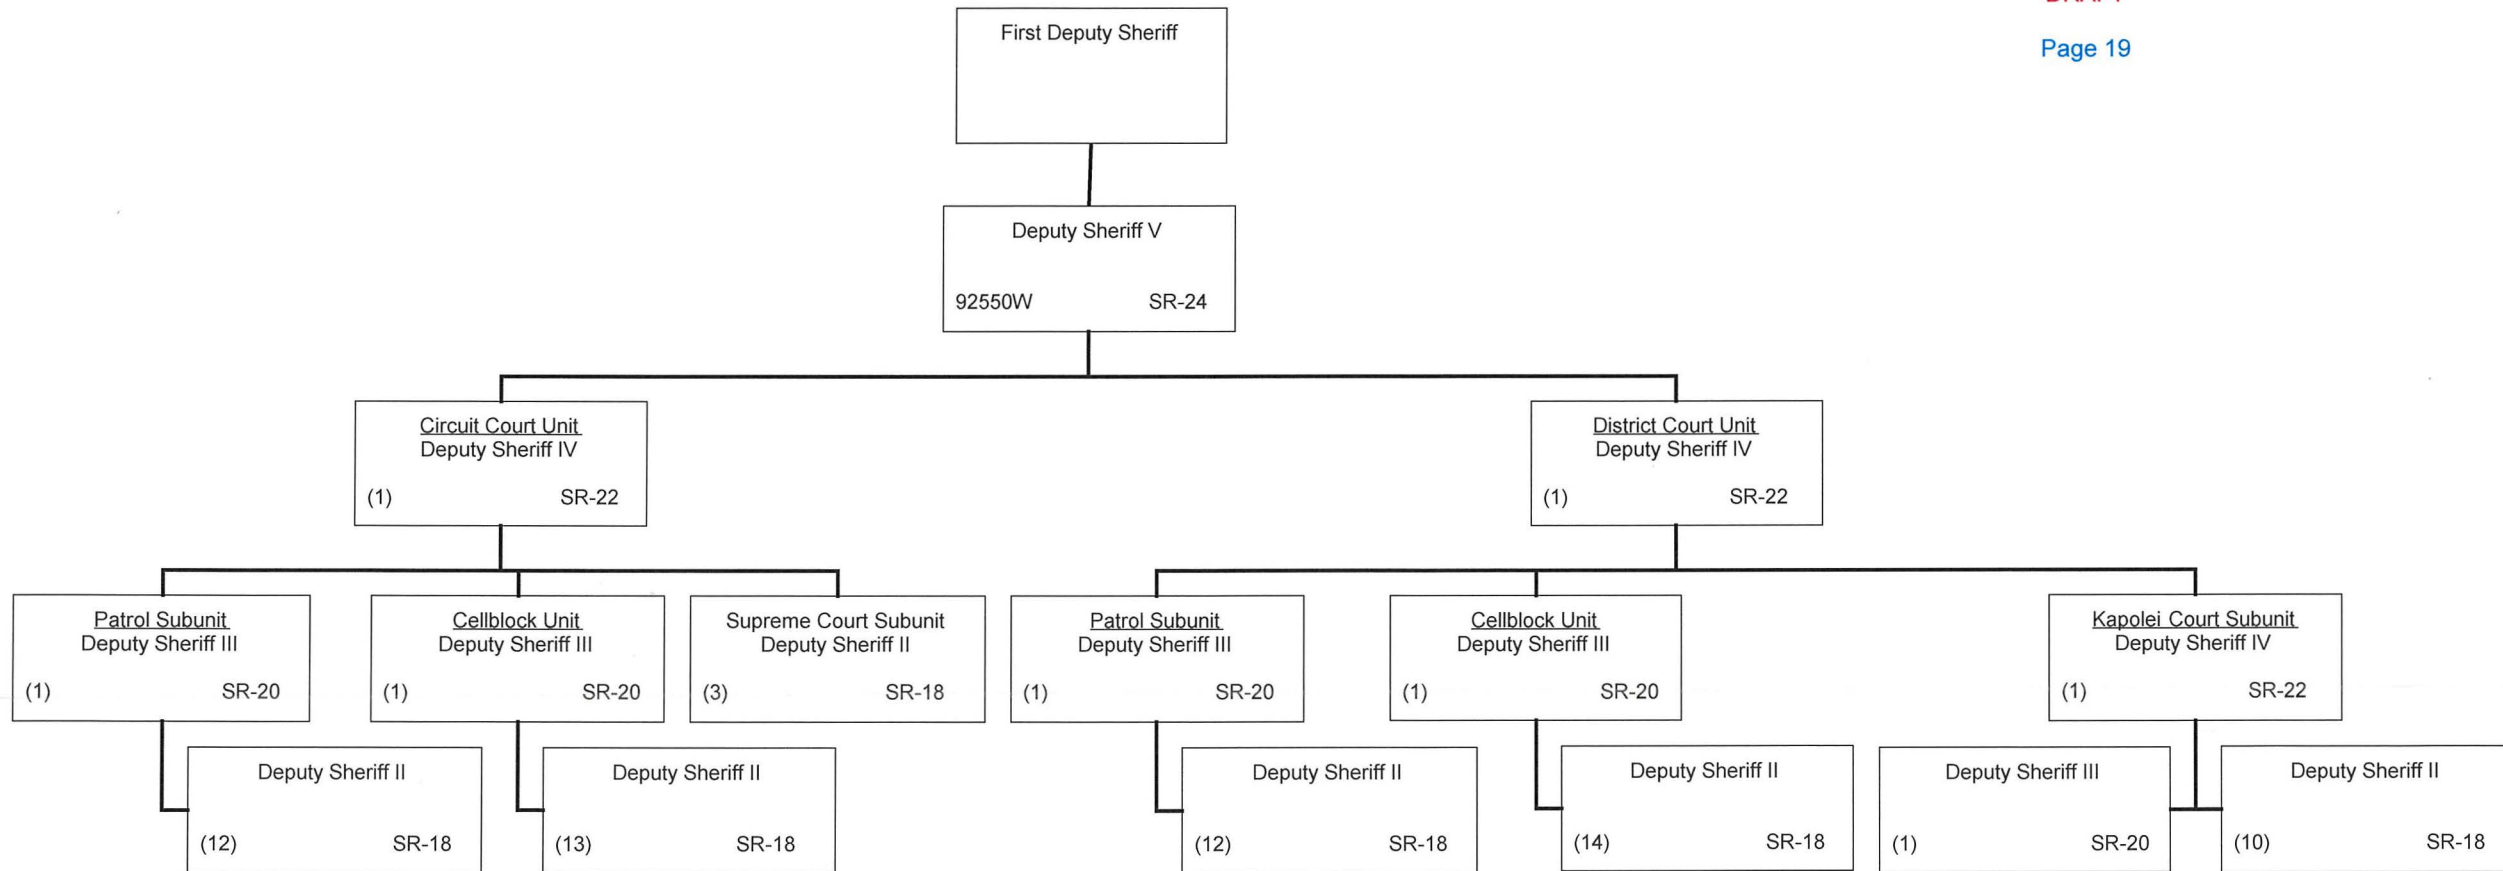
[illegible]

Page 19

First Deputy Sheriff

Deputy Sheriff V
92550W SR-24

Circuit Court Unit
Deputy Sheriff IV
(1) SR-22

District Court Unit
Deputy Sheriff IV
(1) SR-22

Patrol Subunit
Deputy Sheriff III
(1) SR-20

Cellblock Unit
Deputy Sheriff III
(1) SR-20

Supreme Court Subunit
Deputy Sheriff II
(3) SR-18

Patrol Subunit
Deputy Sheriff III
(1) SR-20

Cellblock Unit
Deputy Sheriff III
(1) SR-20

Kapolei Court Subunit
Deputy Sheriff IV
(1) SR-22

Deputy Sheriff II
(12) SR-18

Deputy Sheriff II
(13) SR-18

Deputy Sheriff II
(12) SR-18

Deputy Sheriff II
(14) SR-18

Deputy Sheriff III
(1) SR-20

Deputy Sheriff II
(10) SR-18